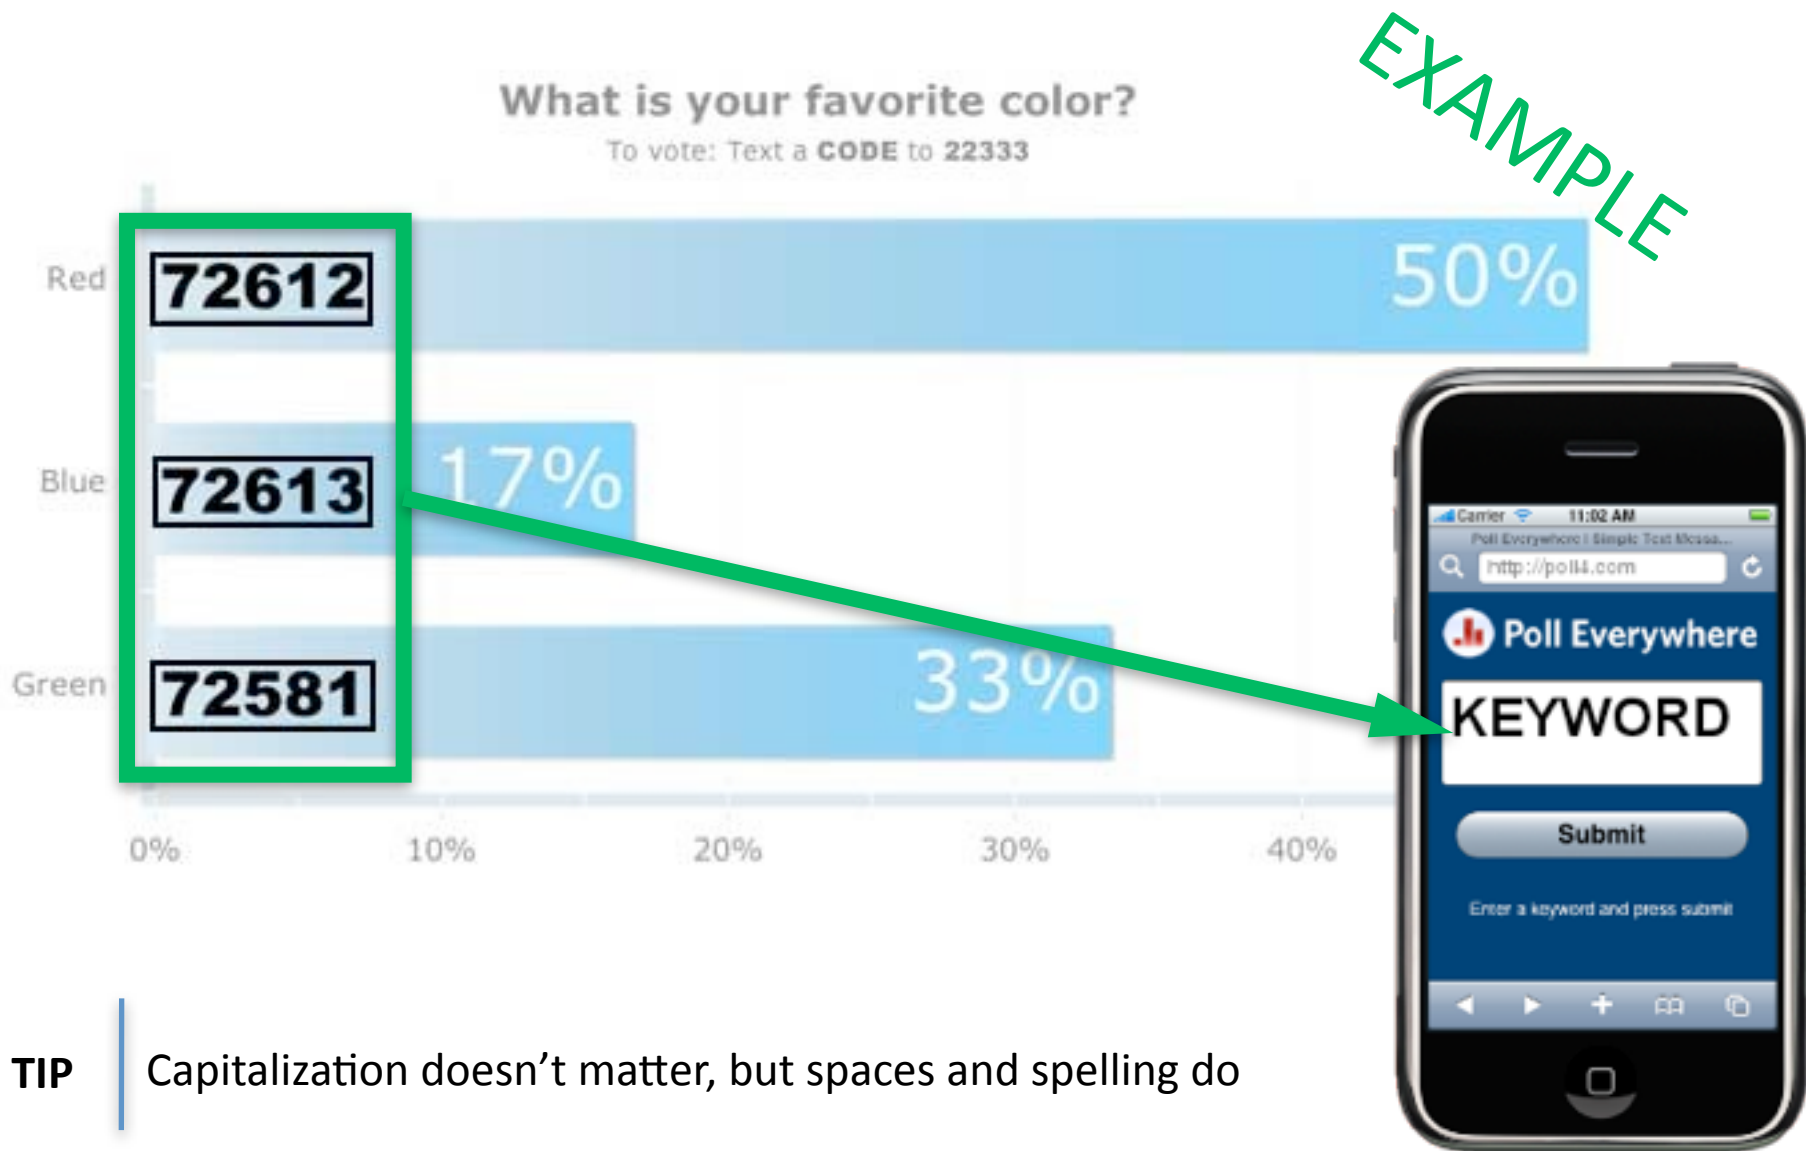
EXAMPLE

What is your favorite color?

To vote: Text a CODE to 22333

Red 72612 50%

Blue 72613 17%

Green 72581 33%

0% 10% 20% 30% 40%

Carrier 11:02 AM

Poll Everywhere | Simple Text Messa...

http://poll4.com

Poll Everywhere

KEYWORD

Submit

Enter a keyword and press submit

TIP Capitalization doesn’t matter, but spaces and spelling do